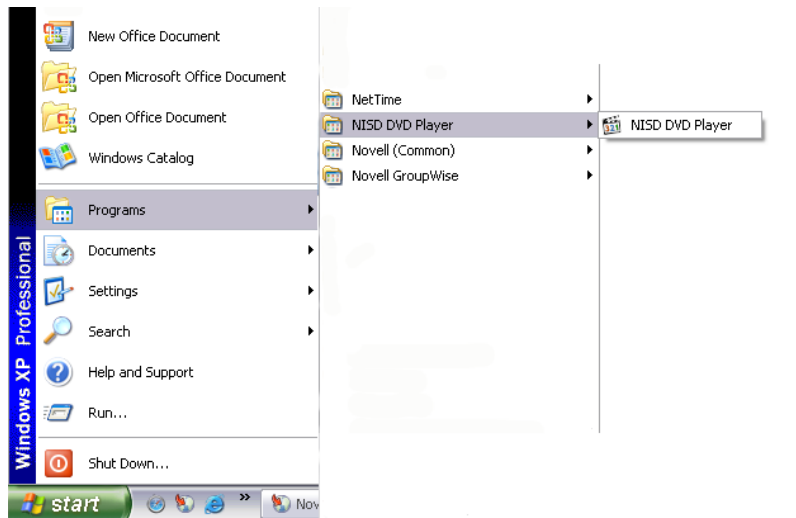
New Office Document
Open Microsoft Office Document
Open Office Document
Windows Catalog
Programs
Documents
Settings
Search
Help and Support
Run...
Shut Down...

Windows XP Professional

NetTime
NISD DVD Player
Novell (Common)
Novell GroupWise

NISD DVD Player

start
Nov